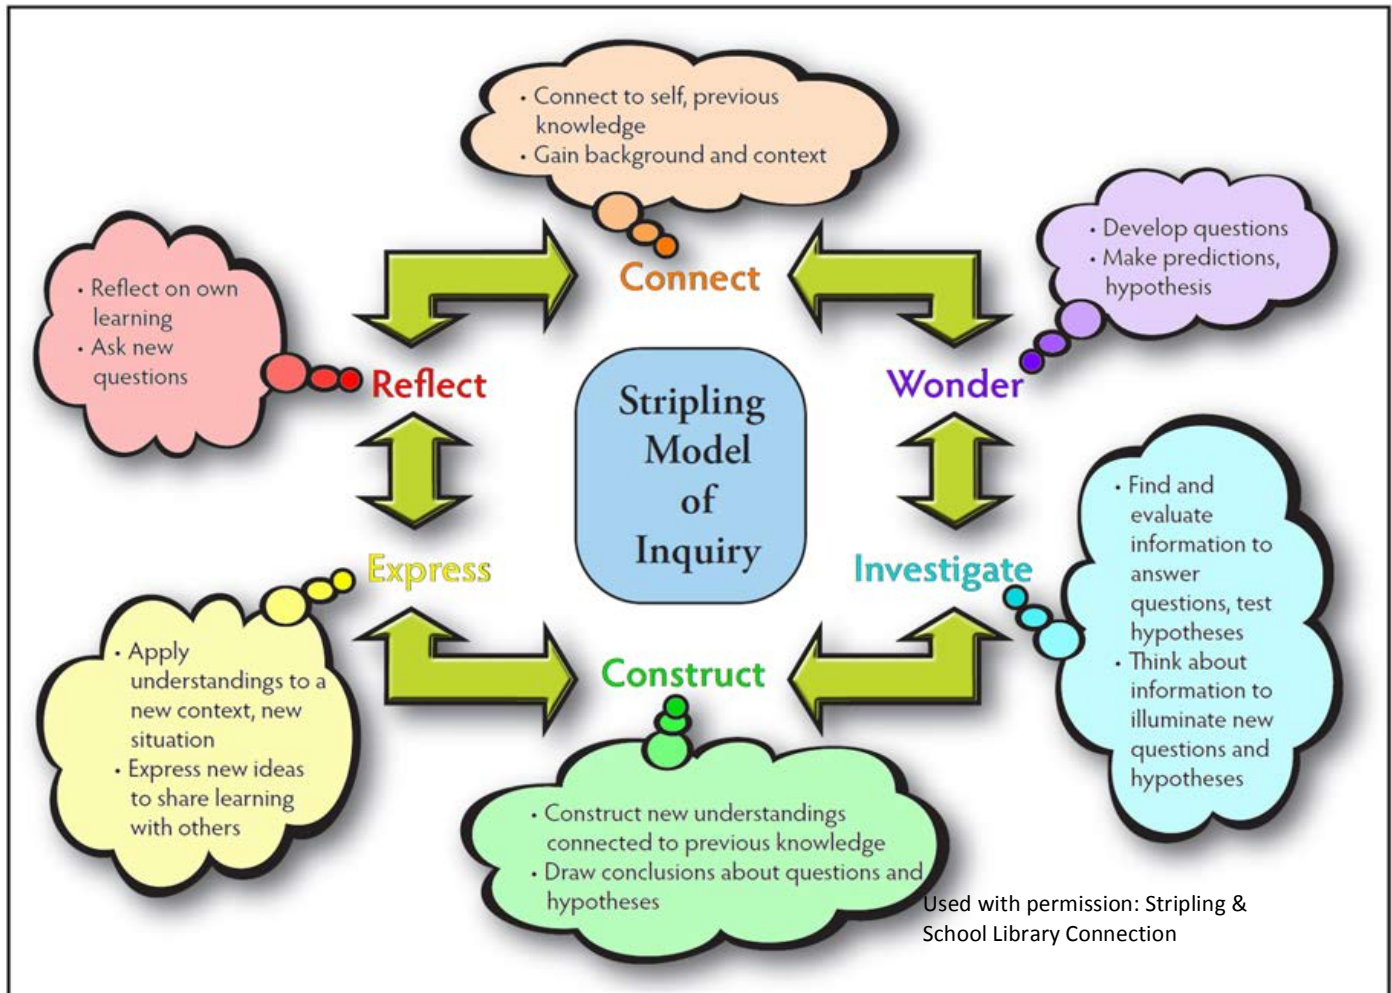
• Connect to self, previous knowledge
• Gain background and context

Connect

• Develop questions
• Make predictions, hypothesis

Wonder

• Reflect on own learning
• Ask new questions

Reflect

Stripling Model of Inquiry

Express

Investigate

• Find and evaluate information to answer questions, test hypotheses
• Think about information to illuminate new questions and hypotheses

• Apply understandings to a new context, new situation
• Express new ideas to share learning with others

Construct

• Construct new understandings connected to previous knowledge
• Draw conclusions about questions and hypotheses

Used with permission: Stripling & School Library Connection